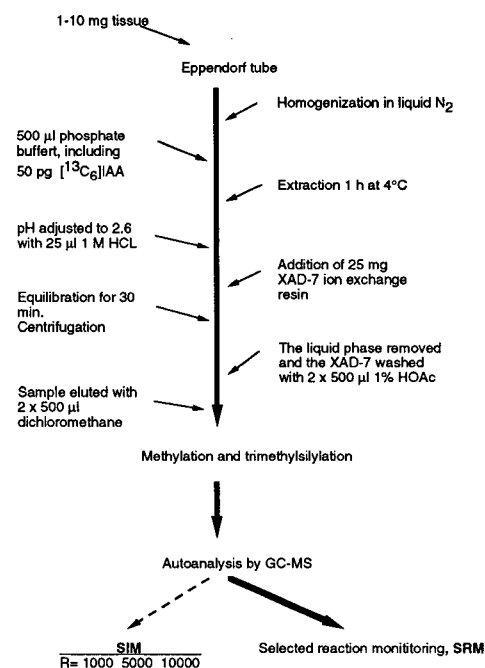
1-10 mg tissue

Eppendorf tube

Homogenization in liquid $N_2$

500 µl phosphate buffert, including 50 pg $[^{13}C_6]$IAA

Extraction 1 h at 4°C

pH adjusted to 2.6 with 25 µl 1 M HCL

Addition of 25 mg XAD-7 ion exchange resin

Equilibration for 30 min. Centrifugation

The liquid phase removed and the XAD-7 washed with 2 x 500 µl 1% HOAc

Sample eluted with 2 x 500 µl dichloromethane

Methylation and trimethylsilylation

Autoanalysis by GC-MS

SIM
R= 1000 5000 10000

Selected reaction monititoring, SRM